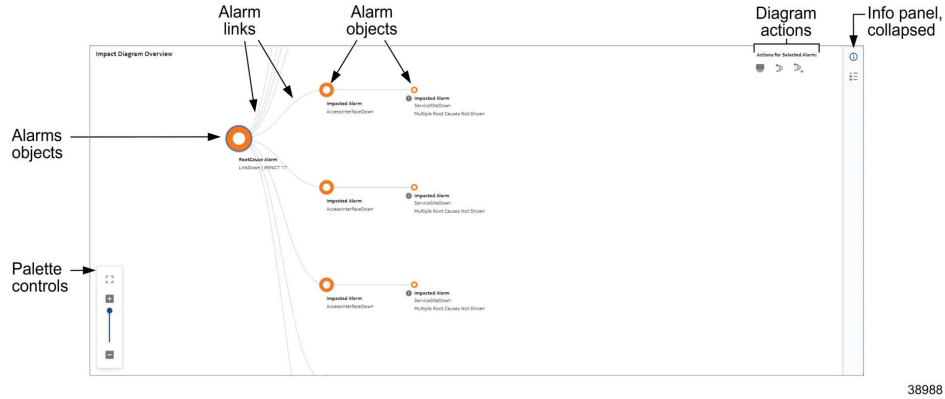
Alarm links

Alarm objects

Diagram actions

Info panel, collapsed

Impact Diagram Overview

Actions for Selected Alarm:

Alarms objects

Impacted Alarm
AccessInterfaceDown

Impacted Alarm
ServiceSiteDown
Multiple Root Causes Not Shown

RootCause Alarm
LinkDown | IMPACT 17

Impacted Alarm
AccessInterfaceDown

Impacted Alarm
ServiceSiteDown
Multiple Root Causes Not Shown

Palette controls

Impacted Alarm
AccessInterfaceDown

Impacted Alarm
ServiceSiteDown
Multiple Root Causes Not Shown

38988